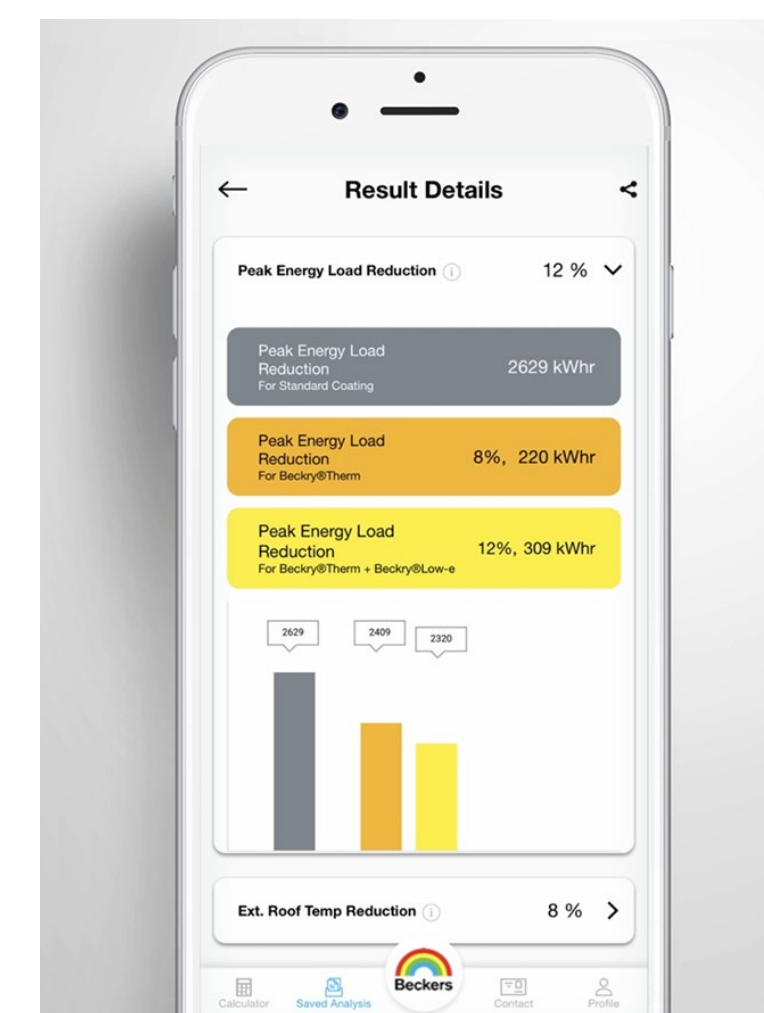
Result Details

Peak Energy Load Reduction 12 %

Peak Energy Load Reduction
For Standard Coating
2629 kWhr

Peak Energy Load Reduction
For Beckry®Therm
8%, 220 kWhr

Peak Energy Load Reduction
For Beckry®Therm + Beckry®Low-e
12%, 309 kWhr

2629
2409
2320

Ext. Roof Temp Reduction 8 %

Calculator
Saved Analysis
Beckers
Contact
Profile